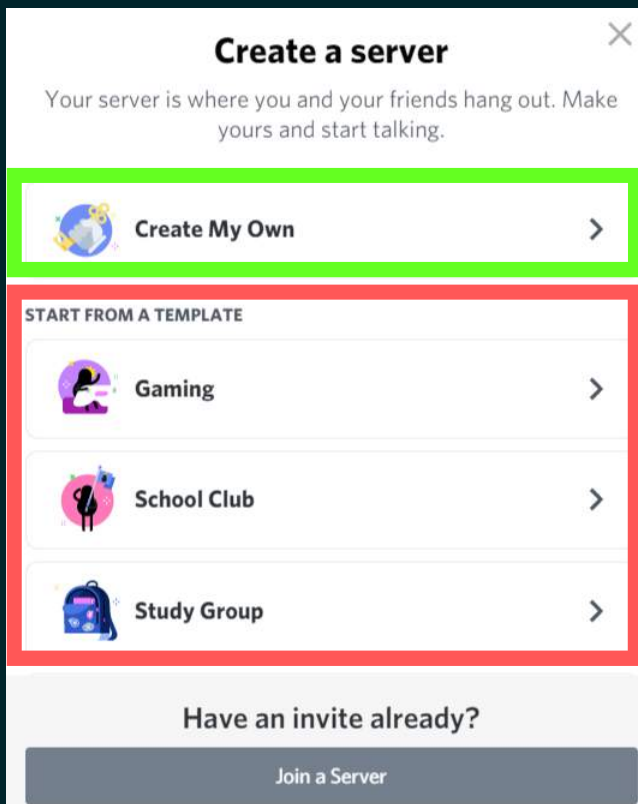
Create a server

Your server is where you and your friends hang out. Make yours and start talking.

Create My Own

START FROM A TEMPLATE

Gaming

School Club

Study Group

Have an invite already?

Join a Server